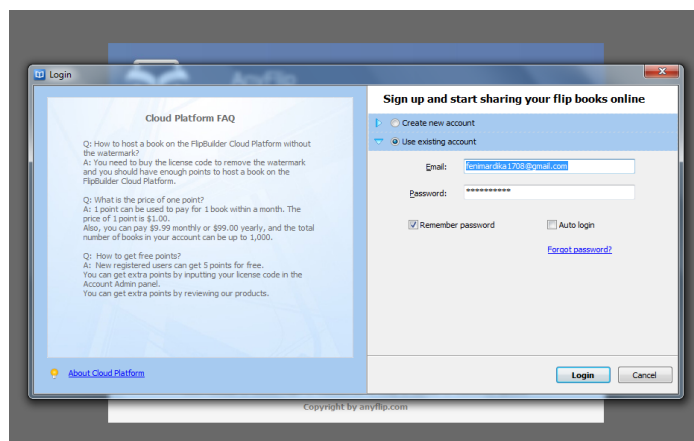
Login

AnyFlip

Cloud Platform FAQ

Q: How to host a book on the FlipBuilder Cloud Platform without the watermark?
A: You need to buy the license code to remove the watermark and you should have enough points to host a book on the FlipBuilder Cloud Platform.

Q: What is the price of one point?
A: 1 point can be used to pay for 1 book within a month. The price of 1 point is $1.00.
Also, you can pay $9.99 monthly or $99.00 yearly, and the total number of books in your account can be up to 1,000.

Q: How to get free points?
A: New registered users can get 5 points for free.
You can get extra points by inputting your license code in the Account Admin panel.
You can get extra points by reviewing our products.

About Cloud Platform

Sign up and start sharing your flip books online

Create new account

Use existing account

Email: fenimardika1708@gmail.com

Password: **********

Remember password

Auto login

Forgot password?

Login

Cancel

Copyright by anyflip.com